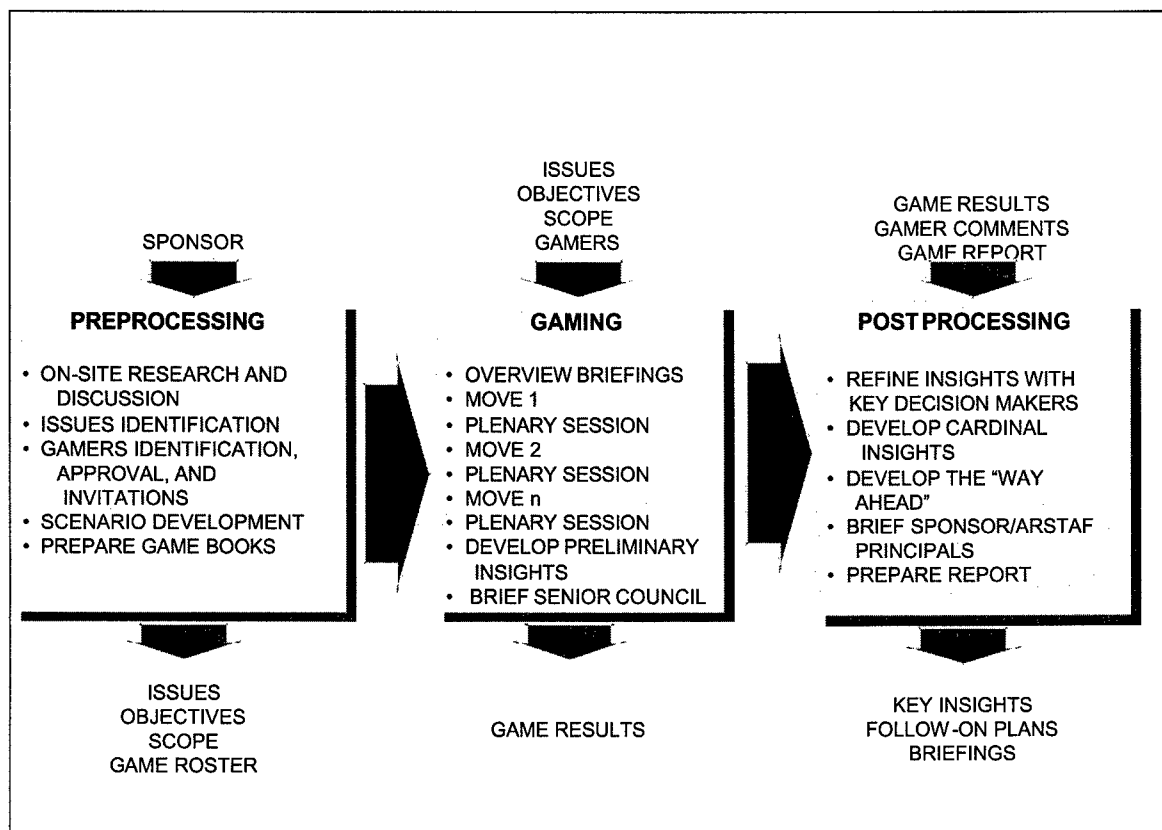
SPONSOR

PREPROCESSING

- ON-SITE RESEARCH AND DISCUSSION
- ISSUES IDENTIFICATION
- GAMERS IDENTIFICATION, APPROVAL, AND INVITATIONS
- SCENARIO DEVELOPMENT
- PREPARE GAME BOOKS

ISSUES
OBJECTIVES
SCOPE
GAME ROSTER

ISSUES
OBJECTIVES
SCOPE
GAMERS

GAMING

- OVERVIEW BRIEFINGS
- MOVE 1
- PLENARY SESSION
- MOVE 2
- PLENARY SESSION
- MOVE n
- PLENARY SESSION
- DEVELOP PRELIMINARY INSIGHTS
- BRIEF SENIOR COUNCIL

GAME RESULTS

GAME RESULTS
GAMER COMMENTS
GAME REPORT

POST PROCESSING

- REFINE INSIGHTS WITH KEY DECISION MAKERS
- DEVELOP CARDINAL INSIGHTS
- DEVELOP THE "WAY AHEAD"
- BRIEF SPONSOR/ARSTAF PRINCIPALS
- PREPARE REPORT

KEY INSIGHTS
FOLLOW-ON PLANS
BRIEFINGS